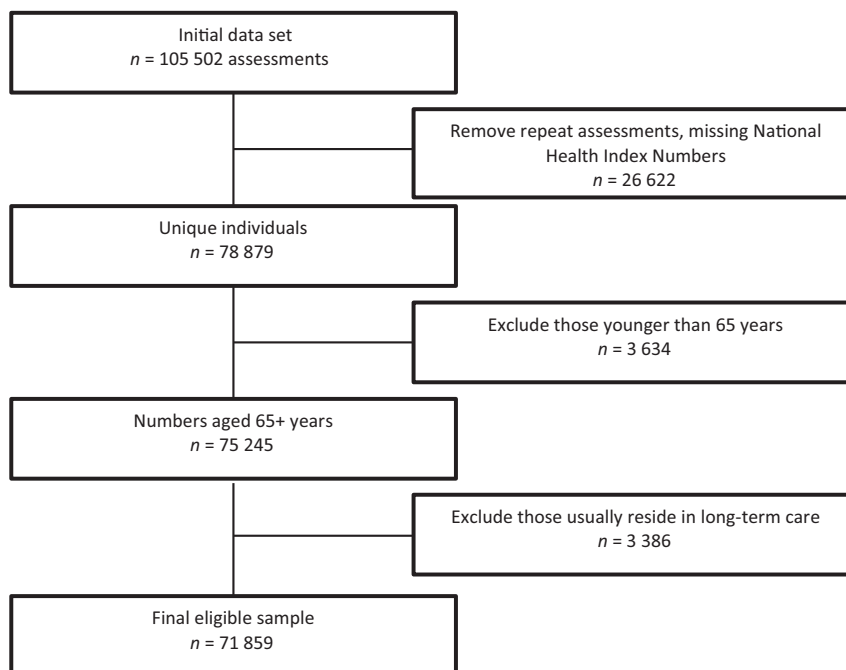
Initial data set
$n$ = 105 502 assessments

Remove repeat assessments, missing National Health Index Numbers
$n$ = 26 622

Unique individuals
$n$ = 78 879

Exclude those younger than 65 years
$n$ = 3 634

Numbers aged 65+ years
$n$ = 75 245

Exclude those usually reside in long-term care
$n$ = 3 386

Final eligible sample
$n$ = 71 859